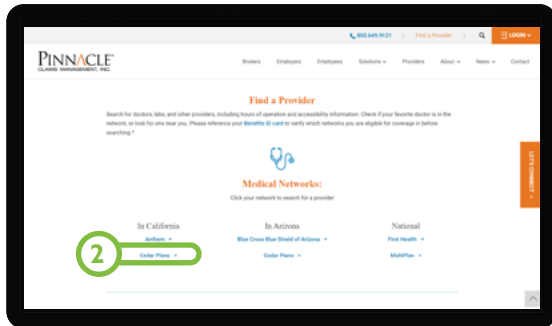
800.649.9121 | Find a Provider | LOGIN

PINNACLE CLAIMS MANAGEMENT, INC.

Brokers Employers Employees Solutions Providers About News Contact

Find a Provider

Search for doctors, labs, and other providers, including hours of operation and accessibility information. Check if your favorite doctor is in the network, or look for one near you. Please reference your Benefits ID card to verify which networks you are eligible for coverage in before searching.*

Medical Networks:

Click your network to search for a provider

In California
Anthem
Cedar Plans

In Arizona
Blue Cross Blue Shield of Arizona
Cedar Plans

National
First Health
MultiPlan

2

LET'S CONNECT